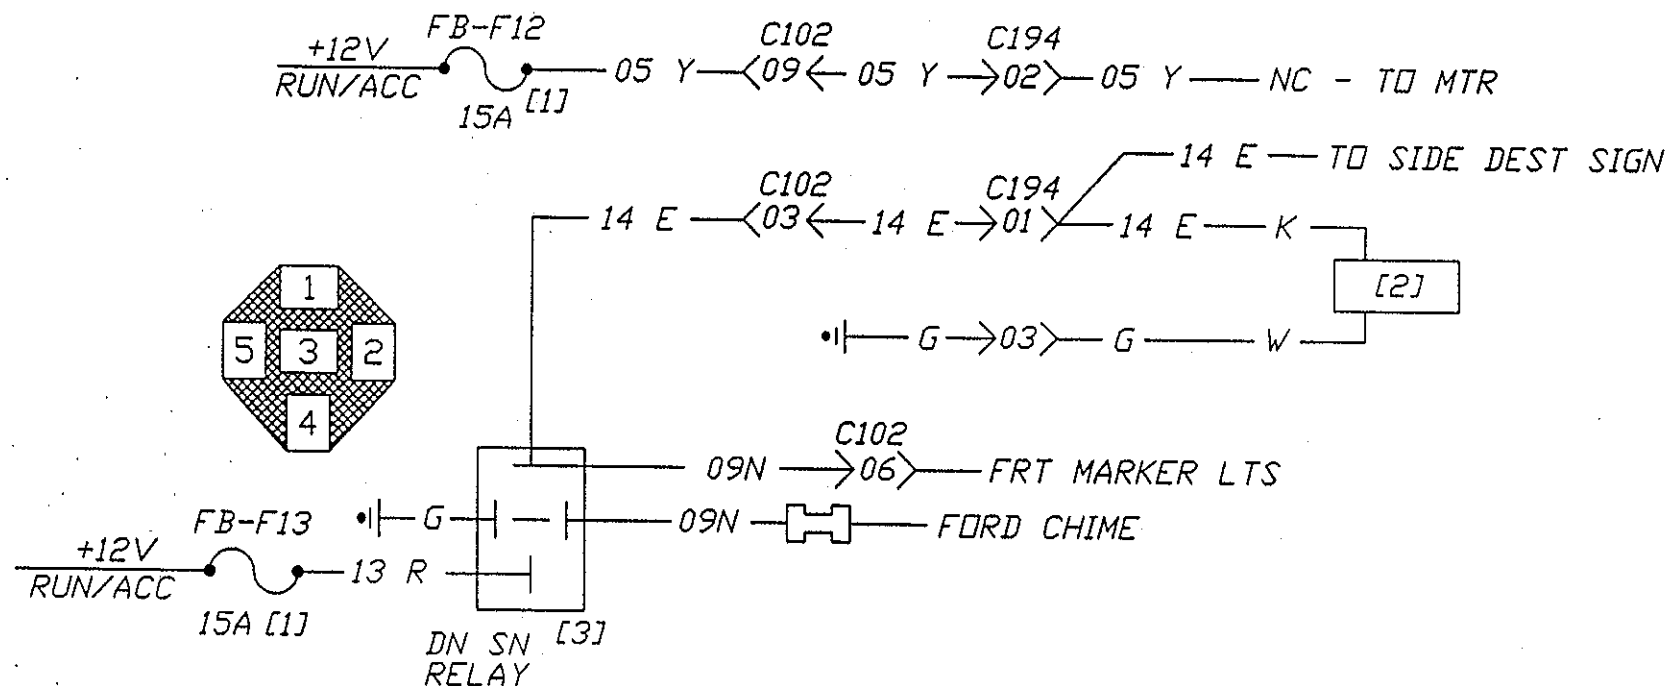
+12V
RUN/ACC
FB-F12
15A [1]
05 Y
C102
09
05 Y
C194
02
05 Y
NC - TO MTR

14 E
TO SIDE DEST SIGN
14 E
C102
03
14 E
C194
01
14 E
K
[2]
G
03
G
W

1
5
3
2
4

09N
C102
06
FRT MARKER LTS
FB-F13
G
09N
FORD CHIME
+12V
RUN/ACC
13 R
15A [1]
DN SN
RELAY
[3]